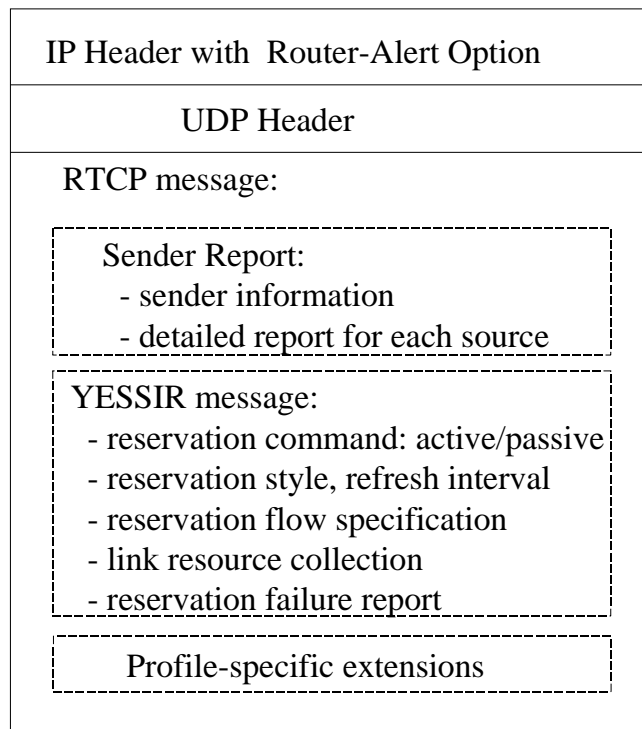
IP Header with Router-Alert Option

UDP Header

RTCP message:

Sender Report:
- sender information
- detailed report for each source

YESSIR message:
- reservation command: active/passive
- reservation style, refresh interval
- reservation flow specification
- link resource collection
- reservation failure report

Profile-specific extensions